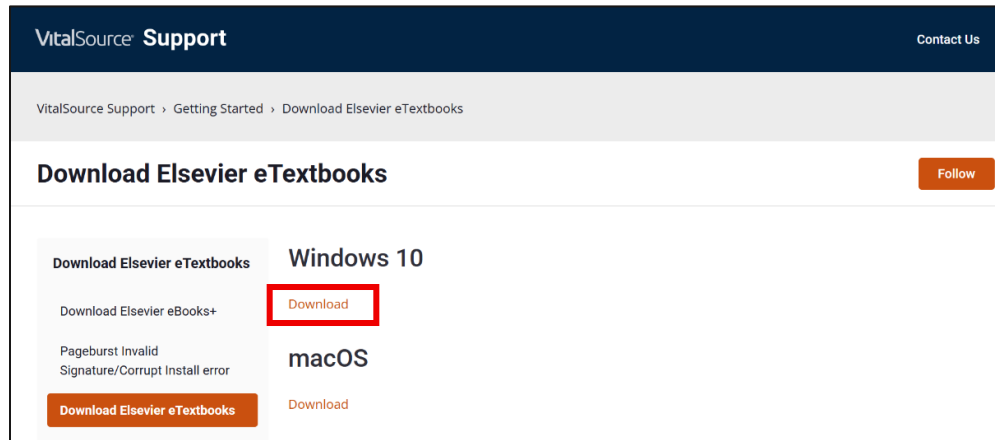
VitalSource Support

Contact Us

VitalSource Support › Getting Started › Download Elsevier eTextbooks

Download Elsevier eTextbooks

Follow

Download Elsevier eTextbooks

Download Elsevier eBooks+

Pageburst Invalid Signature/Corrupt Install error

Download Elsevier eTextbooks

Windows 10

Download

macOS

Download